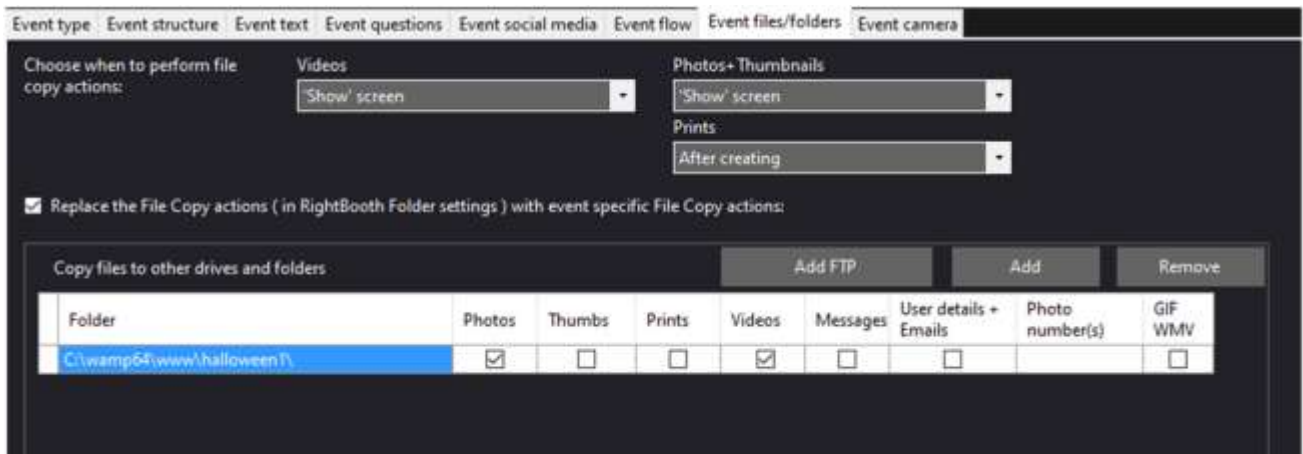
Event type | Event structure | Event text | Event questions | Event social media | Event flow | Event files/folders | Event camera

Choose when to perform file copy actions:

Videos
'Show' screen

Photos+ Thumbnails
'Show' screen

Prints
After creating

☑ Replace the File Copy actions ( in RightBooth Folder settings ) with event specific File Copy actions:

Copy files to other drives and folders

Add FTP | Add | Remove

| Folder | Photos | Thumbs | Prints | Videos | Messages | User details + Emails | Photo number(s) | GIF WMV |
|---|---|---|---|---|---|---|---|---|
| C:\wamp64\www\halloween1\ | ☑ | ☐ | ☐ | ☑ | ☐ | ☐ | | ☐ |